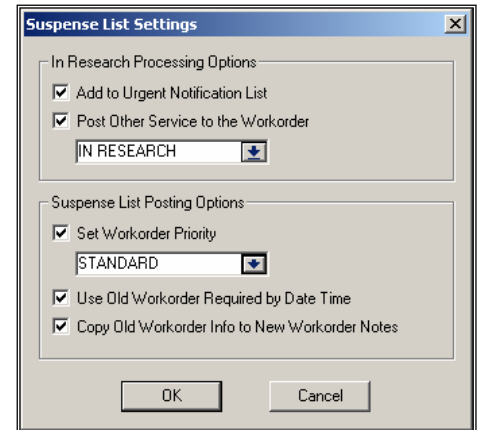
Suspense List Settings

In Research Processing Options

☑ Add to Urgent Notification List

☑ Post Other Service to the Workorder

IN RESEARCH

Suspense List Posting Options

☑ Set Workorder Priority

STANDARD

☑ Use Old Workorder Required by Date Time

☑ Copy Old Workorder Info to New Workorder Notes

OK

Cancel